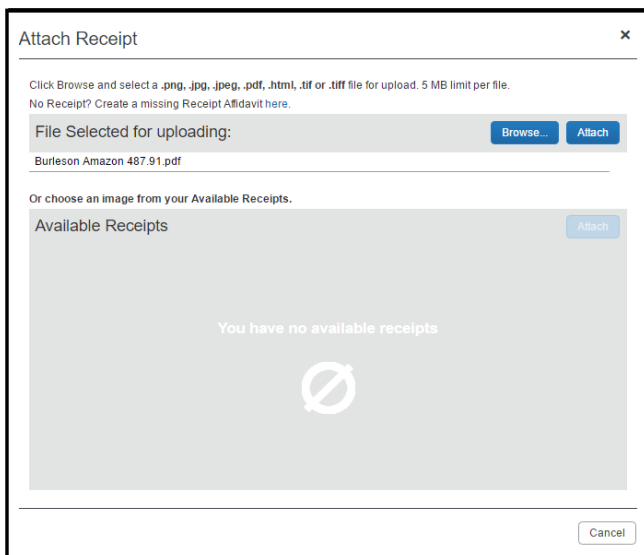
Attach Receipt

×

Click Browse and select a .png, .jpg, .jpeg, .pdf, .html, .tif or .tiff file for upload. 5 MB limit per file.
No Receipt? Create a missing Receipt Afidavit here.

File Selected for uploading:

Browse...

Attach

Burleson Amazon 487.91.pdf

Or choose an image from your Available Receipts.

Available Receipts

Attach

You have no available receipts

Cancel